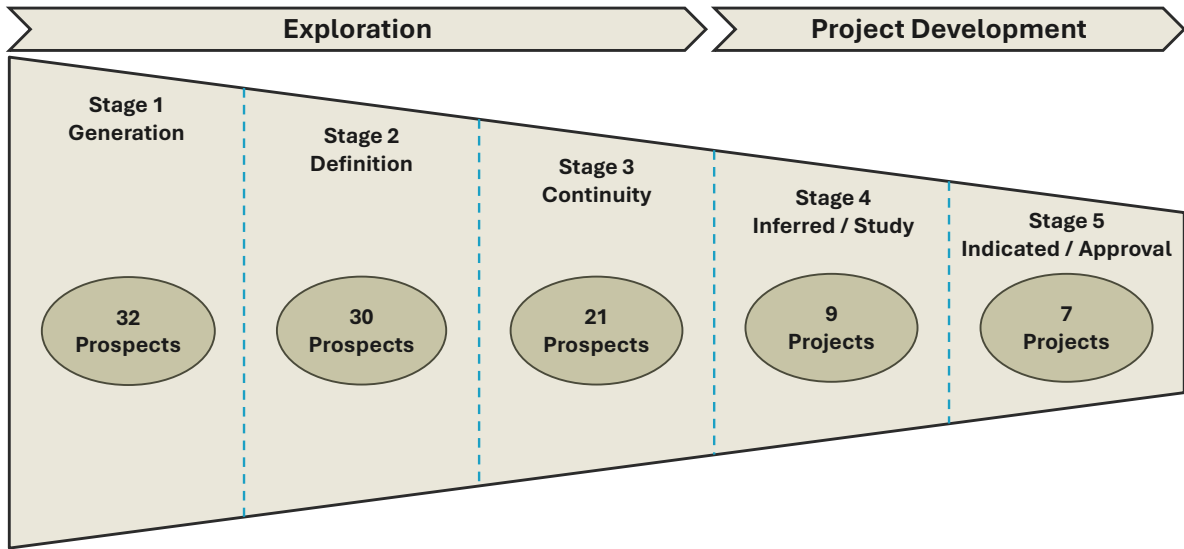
Exploration

Project Development

Stage 1
Generation

32
Prospects

Stage 2
Definition

30
Prospects

Stage 3
Continuity

21
Prospects

Stage 4
Inferred / Study

9
Projects

Stage 5
Indicated / Approval

7
Projects